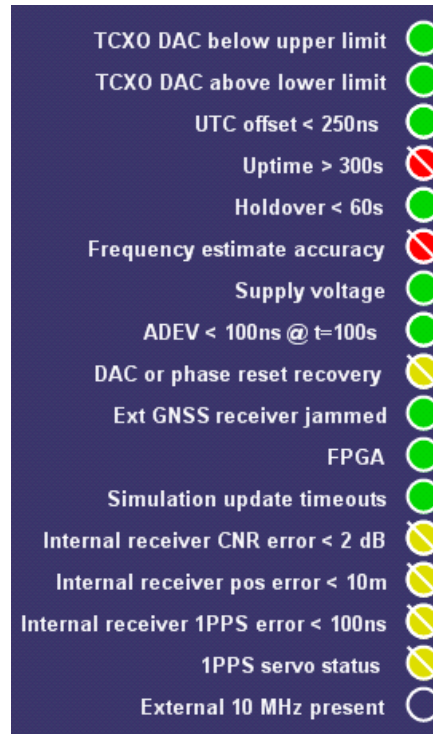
TCXO DAC below upper limit
TCXO DAC above lower limit
UTC offset < 250ns
Uptime > 300s
Holdover < 60s
Frequency estimate accuracy
Supply voltage
ADEV < 100ns @ t=100s
DAC or phase reset recovery
Ext GNSS receiver jammed
FPGA
Simulation update timeouts
Internal receiver CNR error < 2 dB
Internal receiver pos error < 10m
Internal receiver 1PPS error < 100ns
1PPS servo status
External 10 MHz present